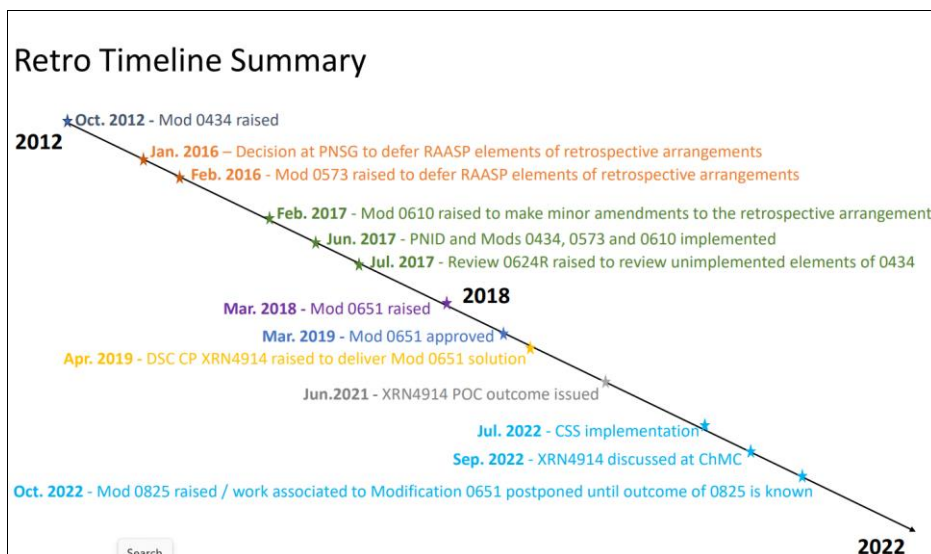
Retro Timeline Summary

2012

Oct. 2012 - Mod 0434 raised

Jan. 2016 – Decision at PNSG to defer RAASP elements of retrospective arrangements

Feb. 2016 - Mod 0573 raised to defer RAASP elements of retrospective arrangements

Feb. 2017 - Mod 0610 raised to make minor amendments to the retrospective arrangement

Jun. 2017 - PNID and Mods 0434, 0573 and 0610 implemented

Jul. 2017 - Review 0624R raised to review unimplemented elements of 0434

2018

Mar. 2018 - Mod 0651 raised

Mar. 2019 - Mod 0651 approved

Apr. 2019 - DSC CP XRN4914 raised to deliver Mod 0651 solution

Jun.2021 - XRN4914 POC outcome issued

Jul. 2022 - CSS implementation

Sep. 2022 - XRN4914 discussed at ChMC

Oct. 2022 - Mod 0825 raised / work associated to Modification 0651 postponed until outcome of 0825 is known

Search

2022